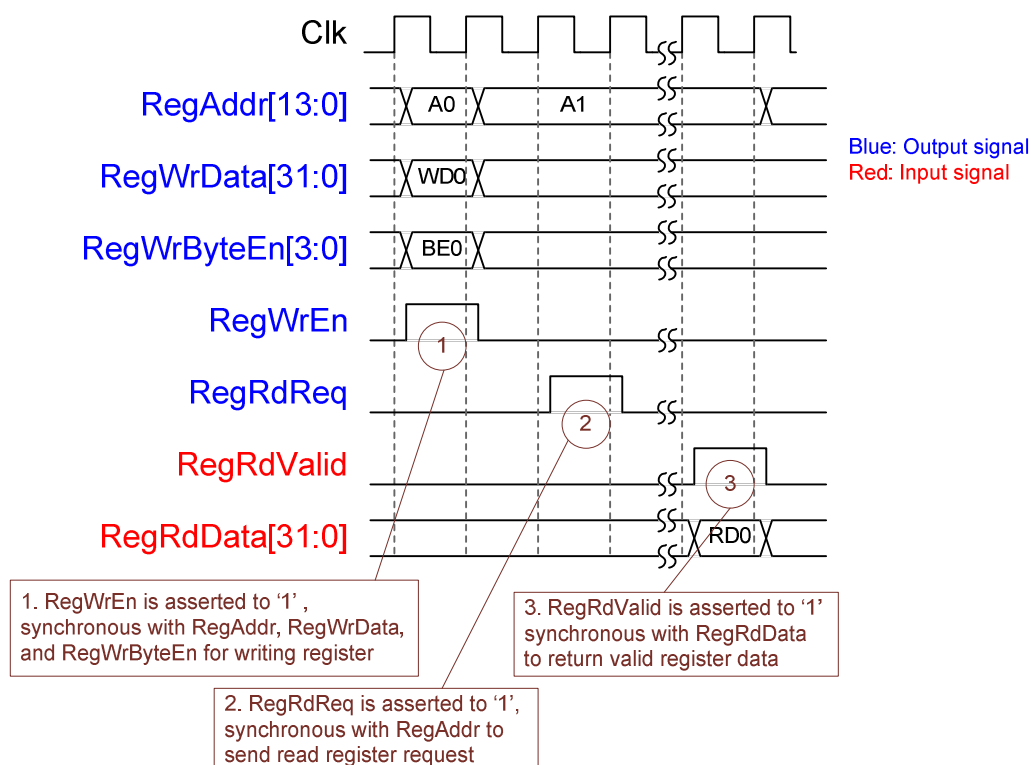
Clk

RegAddr[13:0]

A0

A1

Blue: Output signal

Red: Input signal

RegWrData[31:0]

WD0

RegWrByteEn[3:0]

BE0

RegWrEn

1

RegRdReq

2

RegRdValid

3

RegRdData[31:0]

RD0

1. RegWrEn is asserted to ‘1’ , synchronous with RegAddr, RegWrData, and RegWrByteEn for writing register

3. RegRdValid is asserted to ‘1’ synchronous with RegRdData to return valid register data

2. RegRdReq is asserted to ‘1’, synchronous with RegAddr to send read register request